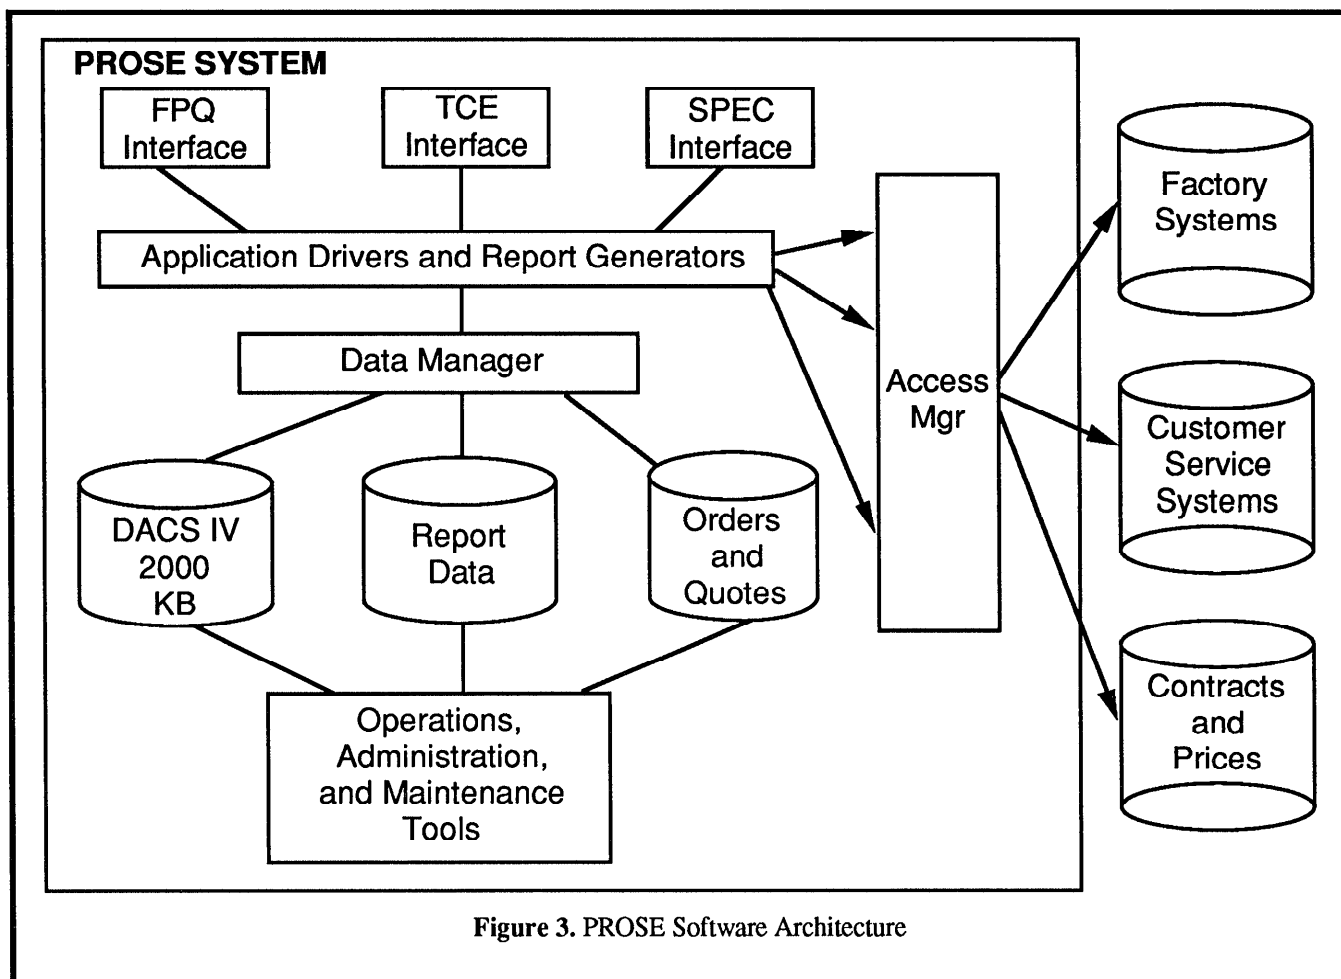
PROSE SYSTEM

FPQ Interface

TCE Interface

SPEC Interface

Application Drivers and Report Generators

Data Manager

DACS IV 2000 KB

Report Data

Orders and Quotes

Operations, Administration, and Maintenance Tools

Access Mgr

Factory Systems

Customer Service Systems

Contracts and Prices

Figure 3. PROSE Software Architecture